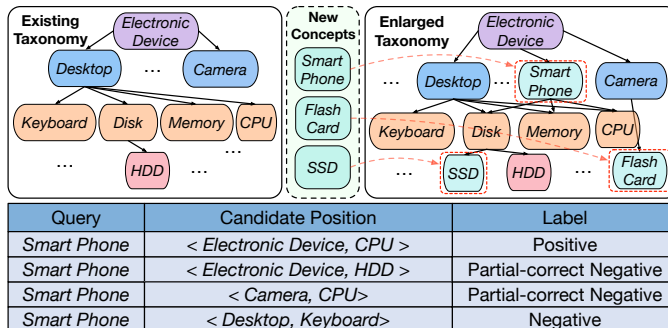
Existing Taxonomy

Electronic Device

Desktop

...

Camera

Keyboard

Disk

Memory

CPU

...

HDD

...

...

New Concepts

Smart Phone

Flash Card

SSD

Enlarged Taxonomy

Electronic Device

...

Desktop

Smart Phone

Camera

Keyboard

Disk

Memory

CPU

...

SSD

HDD

...

Flash Card

| Query | Candidate Position | Label |
|---|---|---|
| Smart Phone | < Electronic Device, CPU > | Positive |
| Smart Phone | < Electronic Device, HDD > | Partial-correct Negative |
| Smart Phone | < Camera, CPU> | Partial-correct Negative |
| Smart Phone | < Desktop, Keyboard> | Negative |